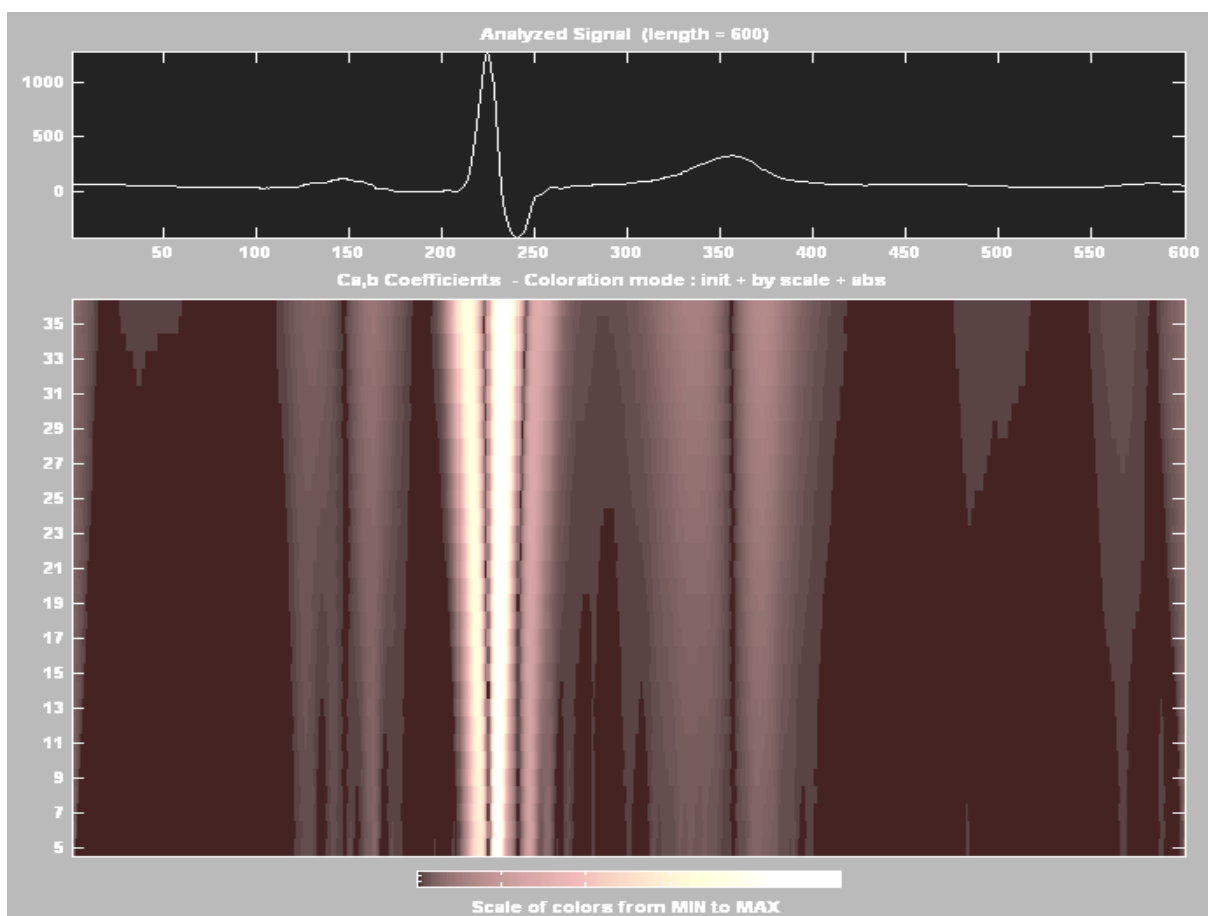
Analyzed Signal (length = 600)

1000
500
0

50 100 150 200 250 300 350 400 450 500 550 600

Ca,b Coefficients - Coloration mode : init + by scale + abs

35
33
31
29
27
25
23
21
19
17
15
13
11
9
7
5

Scale of colors from MIN to MAX